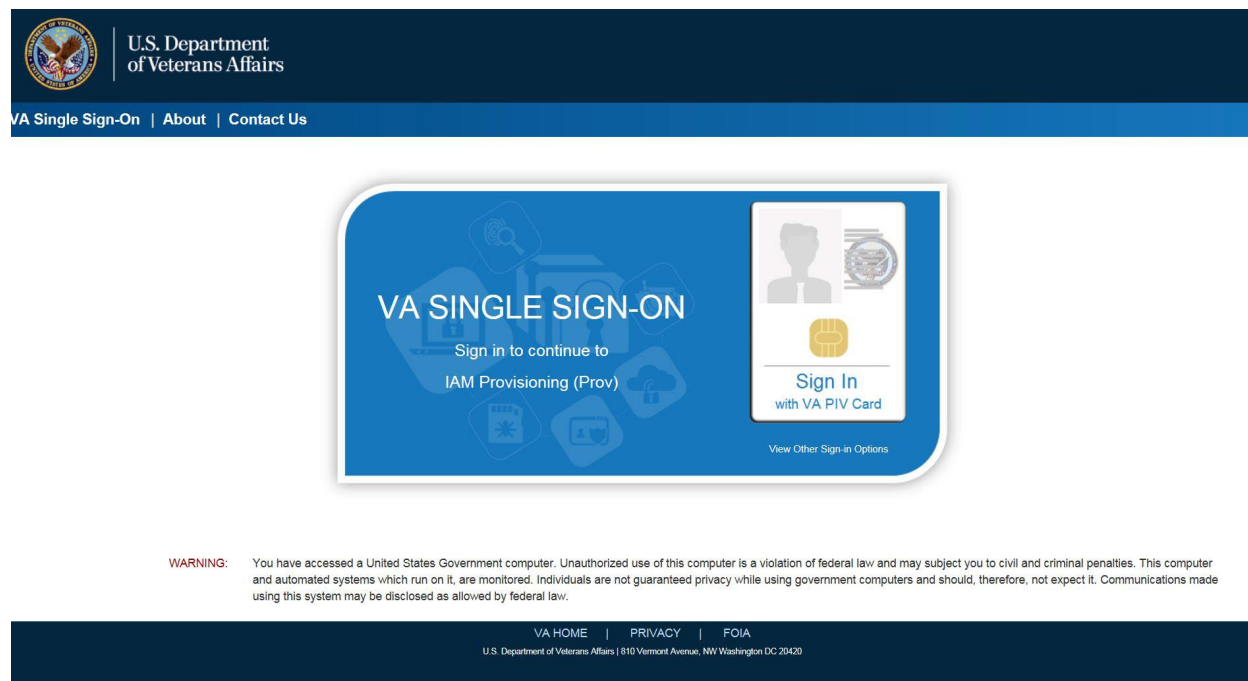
U.S. Department
of Veterans Affairs

VA Single Sign-On | About | Contact Us

VA SINGLE SIGN-ON

Sign in to continue to

IAM Provisioning (Prov)

Sign In
with VA PIV Card

View Other Sign-in Options

WARNING: You have accessed a United States Government computer. Unauthorized use of this computer is a violation of federal law and may subject you to civil and criminal penalties. This computer and automated systems which run on it, are monitored. Individuals are not guaranteed privacy while using government computers and should, therefore, not expect it. Communications made using this system may be disclosed as allowed by federal law.

VA HOME | PRIVACY | FOIA

U.S. Department of Veterans Affairs | 810 Vermont Avenue, NW Washington DC 20420